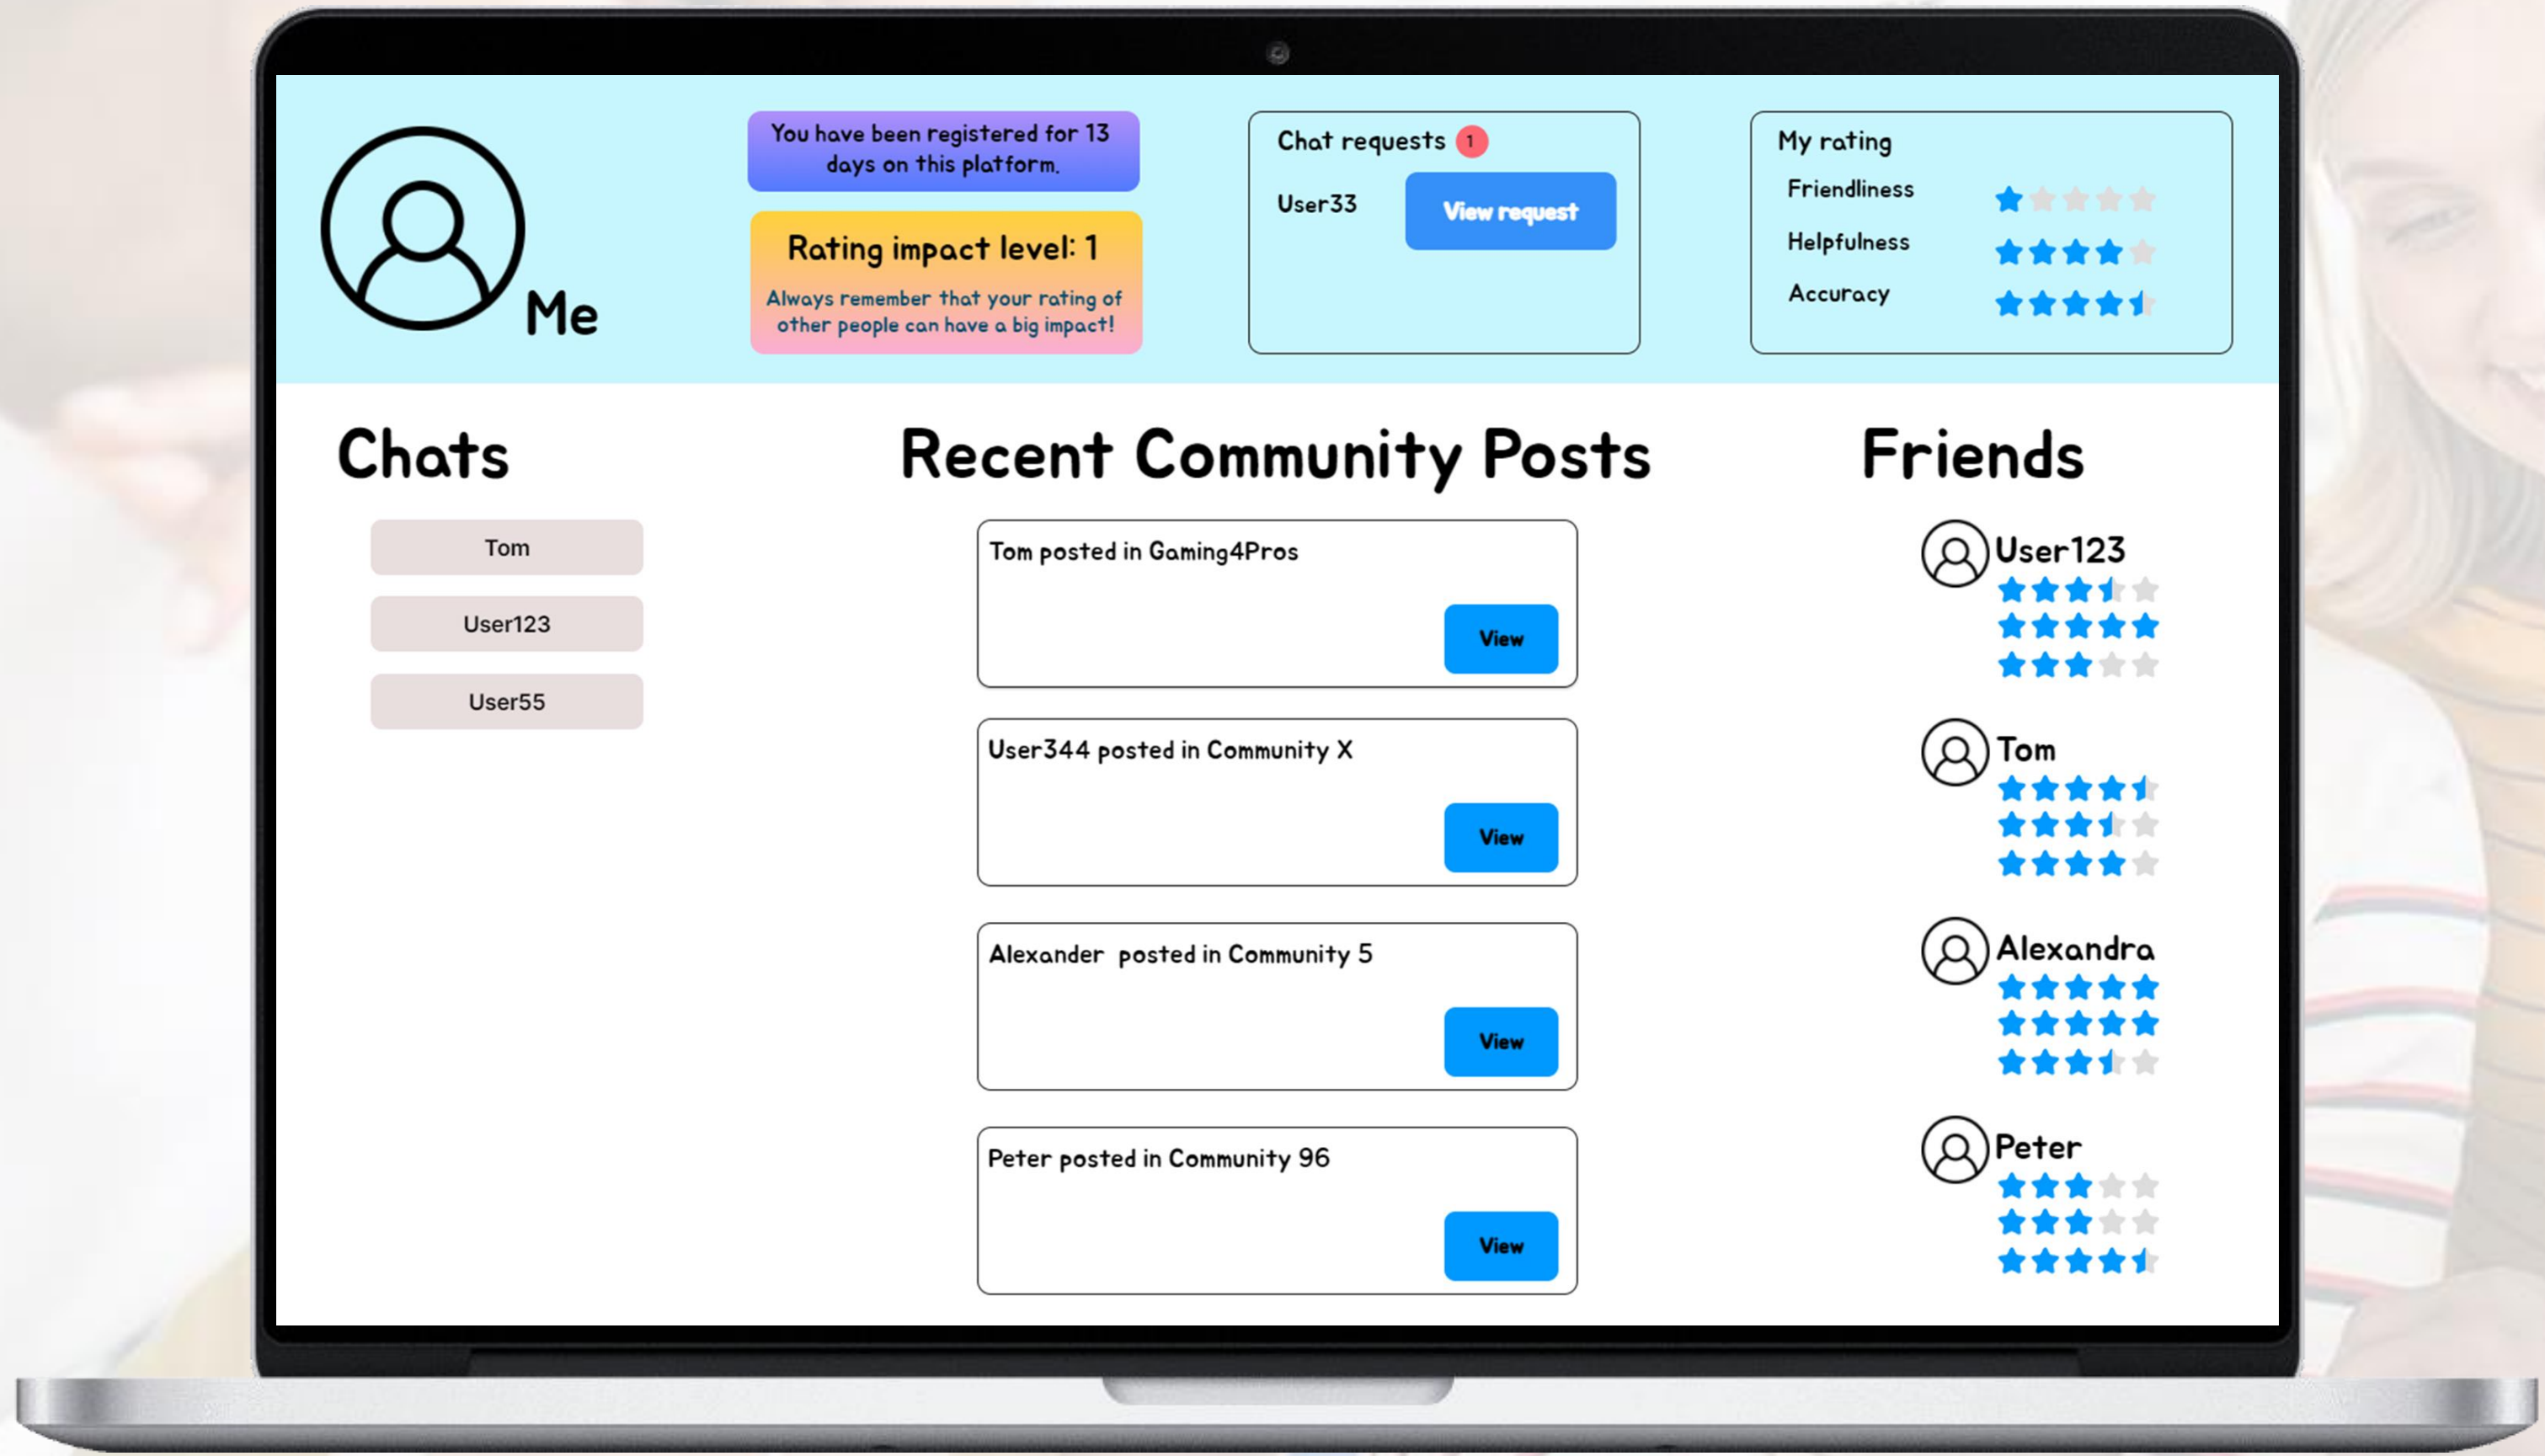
Me

You have been registered for 13 days on this platform.

Rating impact level: 1

Always remember that your rating of other people can have a big impact!

Chat requests 1

User33

View request

My rating

Friendliness

Helpfulness

Accuracy

Chats

Tom

User123

User55

Recent Community Posts

Tom posted in Gaming4Pros

View

User344 posted in Community X

View

Alexander posted in Community 5

View

Peter posted in Community 96

View

Friends

User123

Tom

Alexandra

Peter